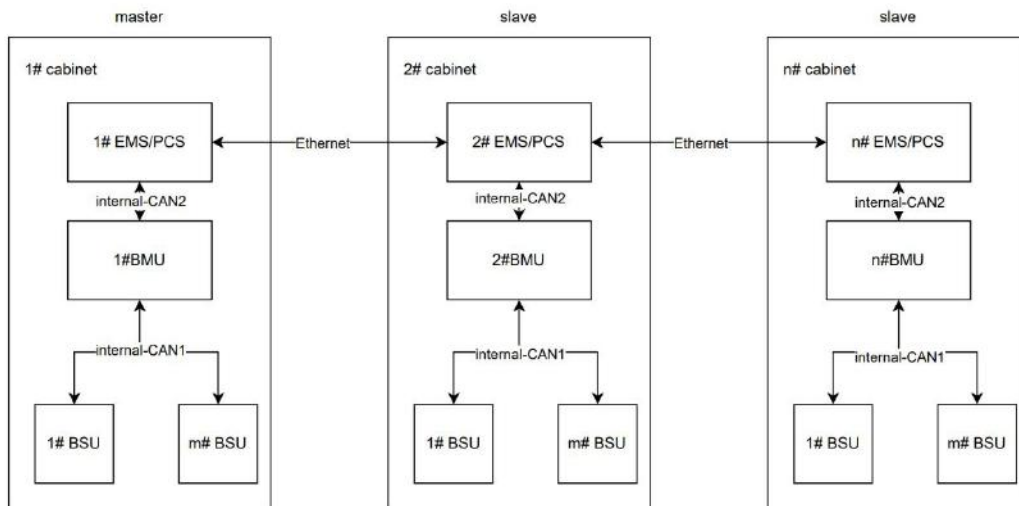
master

1# cabinet

1# EMS/PCS

Ethernet

internal-CAN2

1#BMU

internal-CAN1

1# BSU

m# BSU

slave

2# cabinet

2# EMS/PCS

Ethernet

internal-CAN2

2#BMU

internal-CAN1

1# BSU

m# BSU

slave

n# cabinet

n# EMS/PCS

internal-CAN2

n#BMU

internal-CAN1

1# BSU

m# BSU